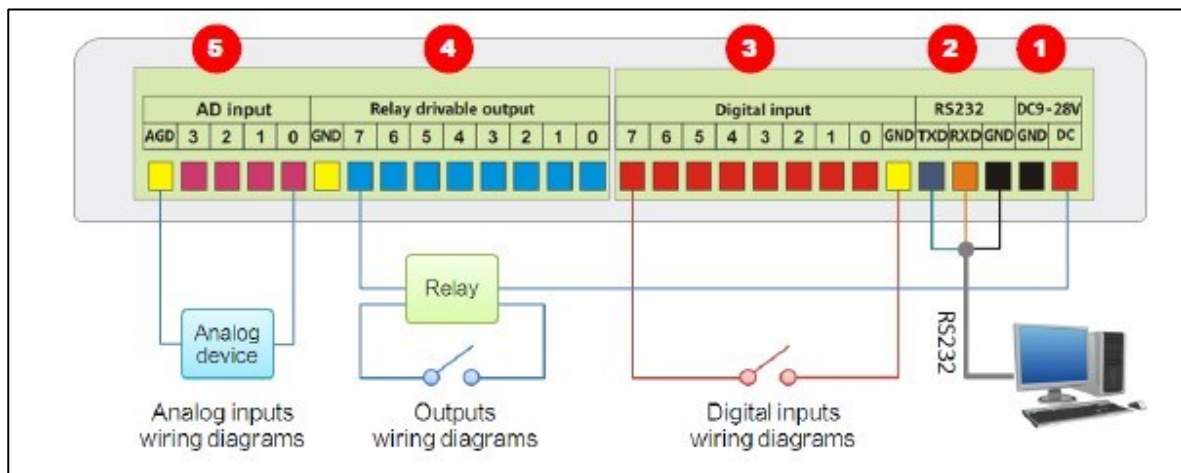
5 4 3 2 1

| AD input | | | | | Relay drivable output | | | | | | | | | Digital input | | | | | | | | | RS232 | | | DC9~28V | |
|---|---|---|---|---|---|---|---|---|---|---|---|---|---|---|---|---|---|---|---|---|---|---|---|---|---|---|---|
| AGD | 3 | 2 | 1 | 0 | GND | 7 | 6 | 5 | 4 | 3 | 2 | 1 | 0 | 7 | 6 | 5 | 4 | 3 | 2 | 1 | 0 | GND | TXD | RXD | GND | GND | DC |

Relay

Analog device

RS232

Analog inputs wiring diagrams

Outputs wiring diagrams

Digital inputs wiring diagrams